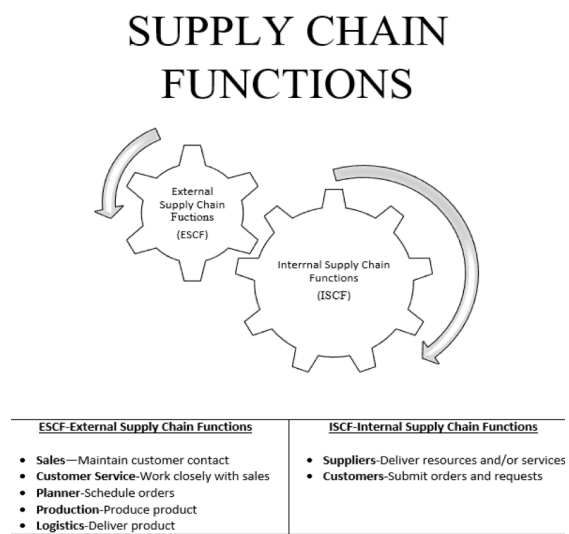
SUPPLY CHAIN FUNCTIONS

External Supply Chain Fuctions
(ESCF)

Interrnal Supply Chain Functions
(ISCF)

| ESCF-External Supply Chain Functions | ISCF-Internal Supply Chain Functions |
|---|---|
| • Sales—Maintain customer contact<br>• Customer Service-Work closely with sales<br>• Planner-Schedule orders<br>• Production-Produce product<br>• Logistics-Deliver product | • Suppliers-Deliver resources and/or services<br>• Customers-Submit orders and requests |